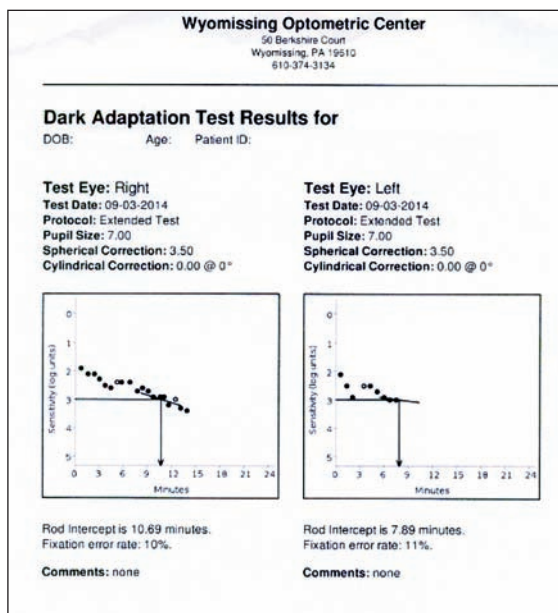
Wyomissing Optometric Center
50 Berkshire Court
Wyomissing, PA 19610
610-374-3134

Dark Adaptation Test Results for
DOB: Age: Patient ID:

Test Eye: Right
Test Date: 09-03-2014
Protocol: Extended Test
Pupil Size: 7.00
Spherical Correction: 3.50
Cylindrical Correction: 0.00 @ 0°

0
1
2
3
4
5
Sensitivity (log units)
0 3 6 9 12 15 18 21 24
Minutes

Rod Intercept is 10.69 minutes.
Fixation error rate: 10%.

Comments: none

Test Eye: Left
Test Date: 09-03-2014
Protocol: Extended Test
Pupil Size: 7.00
Spherical Correction: 3.50
Cylindrical Correction: 0.00 @ 0°

0
1
2
3
4
5
Sensitivity (log units)
0 3 6 9 12 15 18 21 24
Minutes

Rod Intercept is 7.89 minutes.
Fixation error rate: 11%.

Comments: none